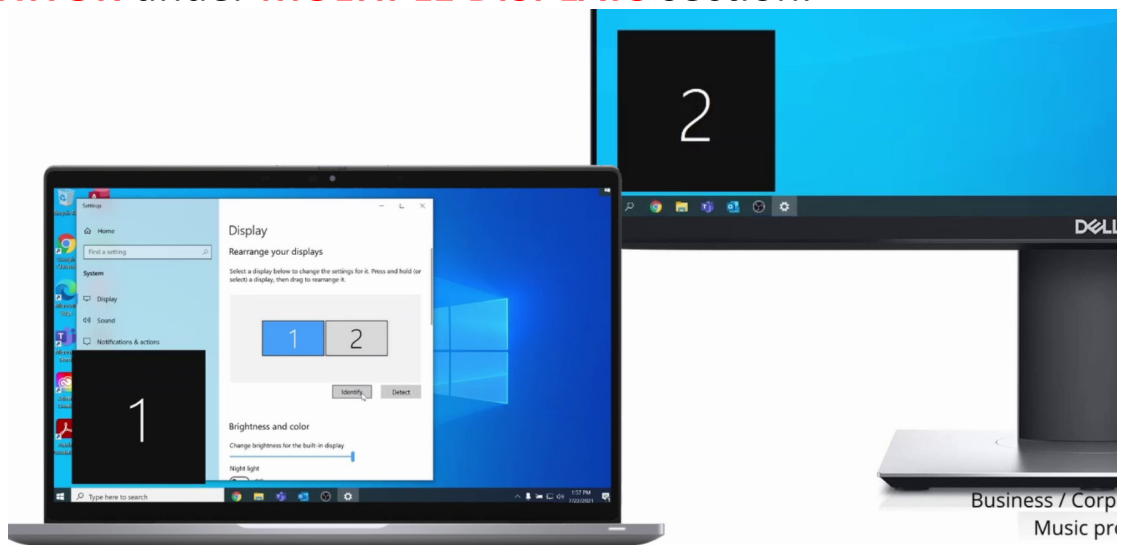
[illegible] under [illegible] section.

2

DELL

Settings

Home

Find a setting

System

Display

Sound

Notifications & actions

1

Display

Rearrange your displays

Select a display below to change the settings for it. Press and hold (or select) a display, then drag to rearrange it.

1 2

Identify Detect

Brightness and color

Change brightness for the built-in display

Night light

Type here to search

1:57 PM
7/22/2021

Business / Corp
Music pro